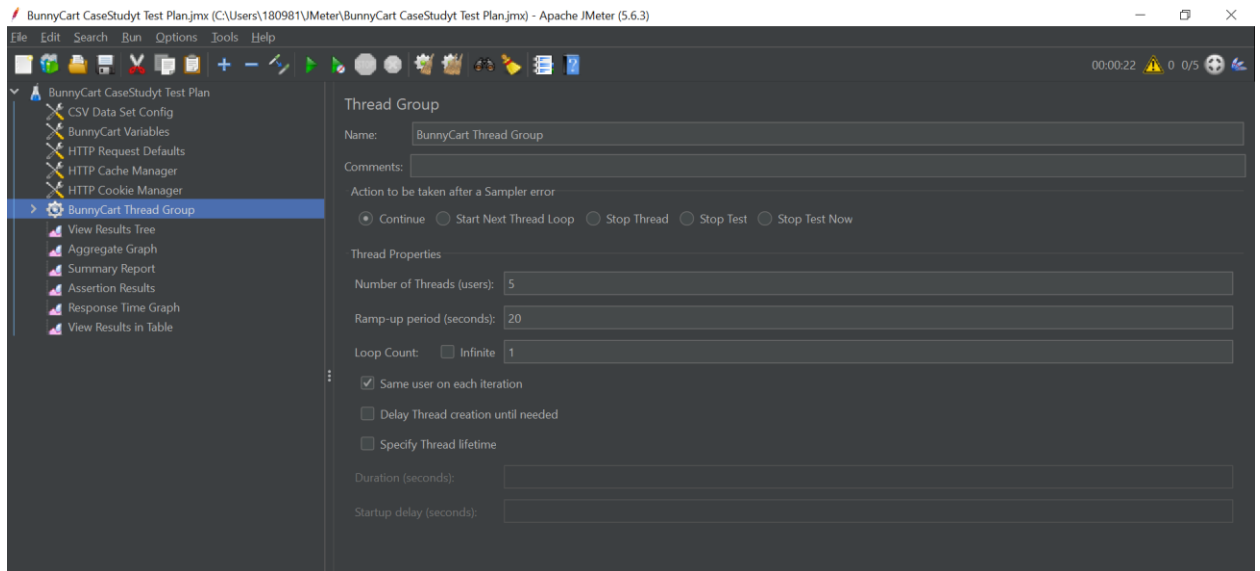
BunnyCart CaseStudyt Test Plan.jmx (C:\Users\180981\JMeter\BunnyCart CaseStudyt Test Plan.jmx) - Apache JMeter (5.6.3)

File Edit Search Run Options Tools Help

00:00:22 0 0/5

BunnyCart CaseStudyt Test Plan
CSV Data Set Config
BunnyCart Variables
HTTP Request Defaults
HTTP Cache Manager
HTTP Cookie Manager
BunnyCart Thread Group
View Results Tree
Aggregate Graph
Summary Report
Assertion Results
Response Time Graph
View Results in Table

Thread Group

Name: BunnyCart Thread Group

Comments:

Action to be taken after a Sampler error

Continue Start Next Thread Loop Stop Thread Stop Test Stop Test Now

Thread Properties

Number of Threads (users): 5

Ramp-up period (seconds): 20

Loop Count: Infinite 1

Same user on each iteration

Delay Thread creation until needed

Specify Thread lifetime

Duration (seconds):

Startup delay (seconds):